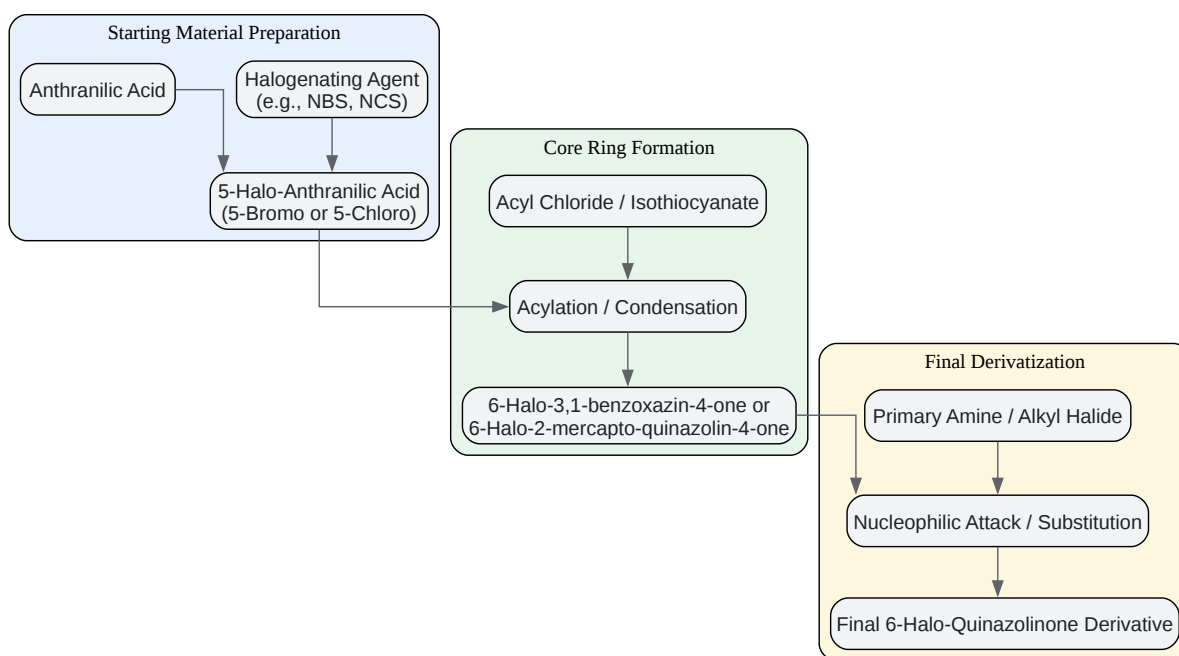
Starting Material Preparation

Anthranilic Acid

Halogenating Agent
(e.g., NBS, NCS)

5-Halo-Anthranilic Acid
(5-Bromo or 5-Chloro)

Core Ring Formation

Acyl Chloride / Isothiocyanate

Acylation / Condensation

6-Halo-3,1-benzoxazin-4-one or
6-Halo-2-mercapto-quinazolin-4-one

Final Derivatization

Primary Amine / Alkyl Halide

Nucleophilic Attack / Substitution

Final 6-Halo-Quinazolinone Derivative